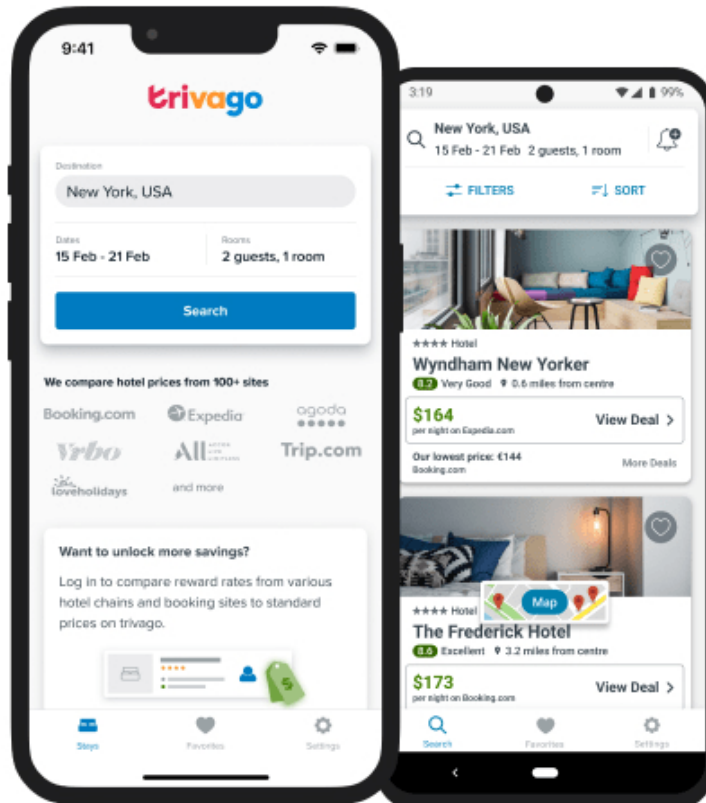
9:41

trivago

Destination
New York, USA

Dates
15 Feb - 21 Feb

Rooms
2 guests, 1 room

Search

We compare hotel prices from 100+ sites

Booking.com
Expedia
agoda
Vrbo
ALL
Trip.com
loveholidays
and more

Want to unlock more savings?

Log in to compare reward rates from various hotel chains and booking sites to standard prices on trivago.

Stays
Favorites
Settings

3:19
99%

New York, USA
15 Feb - 21 Feb 2 guests, 1 room

FILTERS
SORT

★★★★ Hotel
Wyndham New Yorker
8.2 Very Good 0.6 miles from centre

$164
per night on Expedia.com
View Deal

Our lowest price: €144
Booking.com
More Deals

★★★★ Hotel
Map
The Frederick Hotel
8.6 Excellent 3.2 miles from centre

$173
per night on Booking.com
View Deal

Search
Favorites
Settings